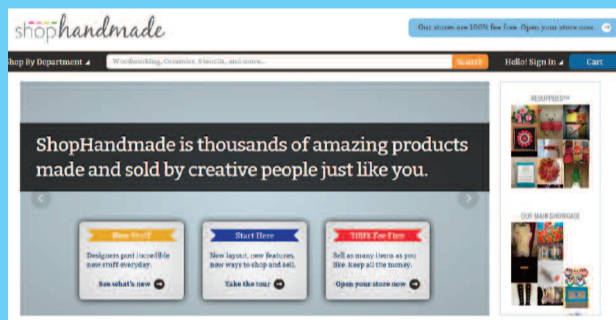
shophandmade

Our stores are 100% fee free. Open your store now.

Shop By Department

Woodworking, Ceramics, Stencils, and more...

Search

Hello! Sign In

Cart

ShopHandmade is thousands of amazing products made and sold by creative people just like you.

New Stuff

Designers post incredible new stuff everyday.

See what's new

Start Here

New layout, new features, new ways to shop and sell.

Take the tour

100% Fee Free

Sell as many items as you like, keep all the money.

Open your store now

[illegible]

OUR MAIN SHOWCASE